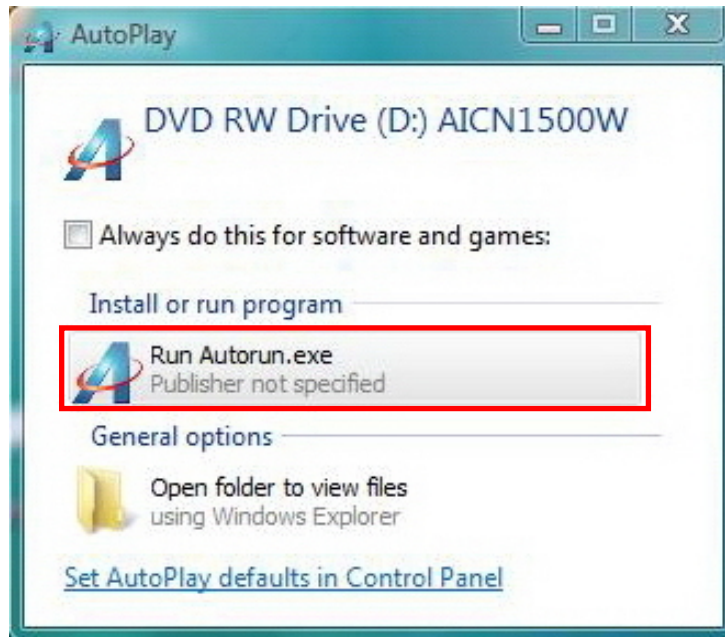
AutoPlay

DVD RW Drive (D:) AICN1500W

Always do this for software and games:

Install or run program

Run Autorun.exe
Publisher not specified

General options

Open folder to view files
using Windows Explorer

Set AutoPlay defaults in Control Panel